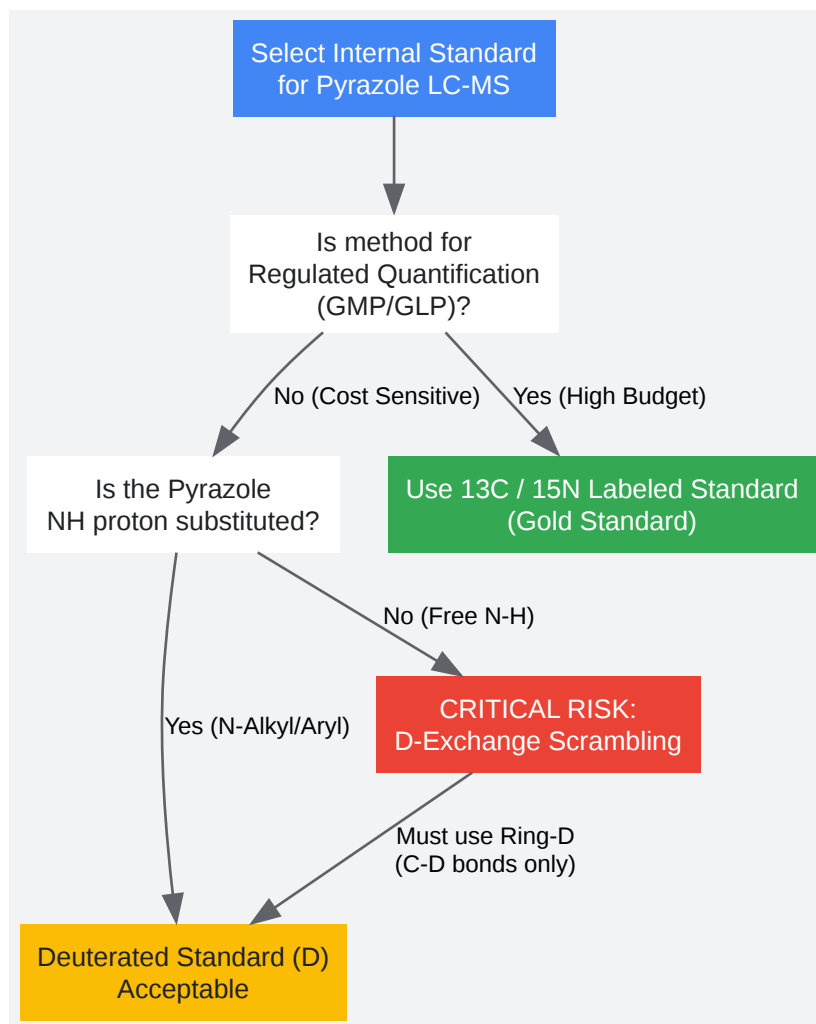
Select Internal Standard for Pyrazole LC-MS

Is method for Regulated Quantification (GMP/GLP)?

No (Cost Sensitive)

Yes (High Budget)

Is the Pyrazole NH proton substituted?

Use 13C / 15N Labeled Standard (Gold Standard)

No (Free N-H)

Yes (N-Alkyl/Aryl)

CRITICAL RISK: D-Exchange Scrambling

Must use Ring-D (C-D bonds only)

Deuterated Standard (D) Acceptable